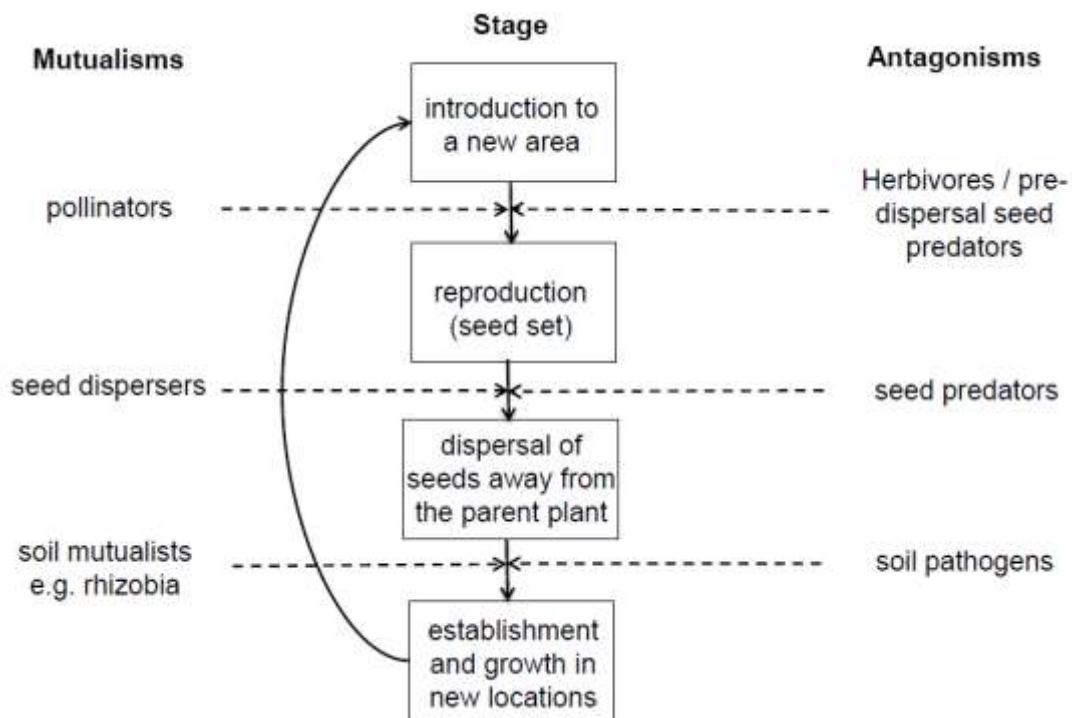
Stage

Mutualisms

Antagonisms

introduction to a new area

pollinators

Herbivores / pre-dispersal seed predators

reproduction (seed set)

seed dispersers

seed predators

dispersal of seeds away from the parent plant

soil mutualists e.g. rhizobia

soil pathogens

establishment and growth in new locations